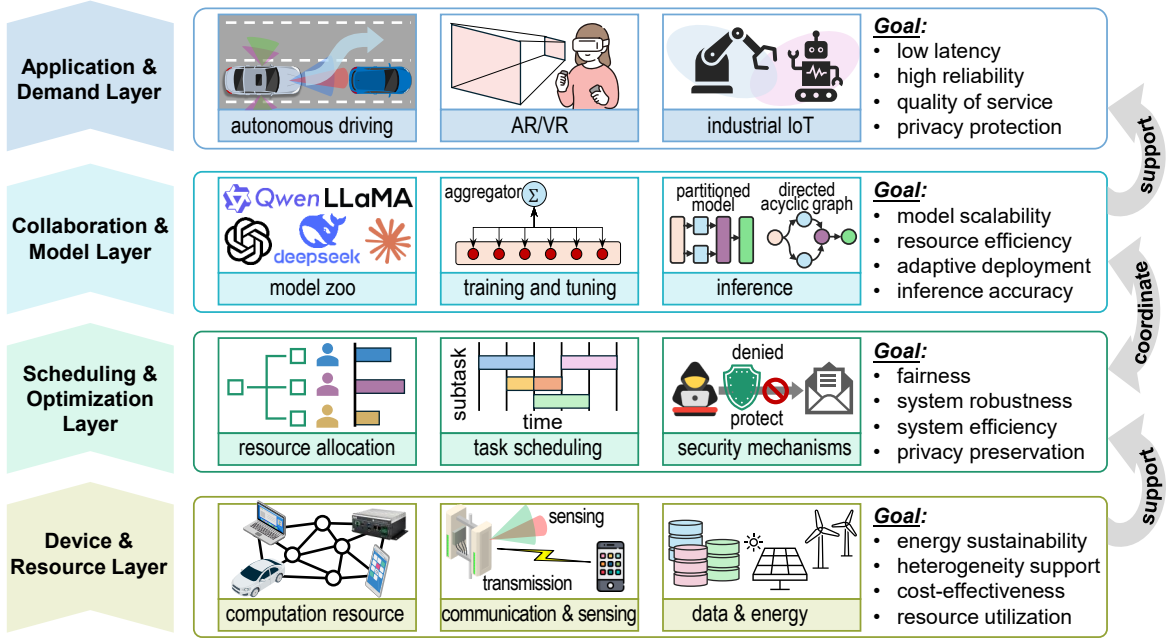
Application & Demand Layer

autonomous driving

AR/VR

industrial IoT

Goal:
• low latency
• high reliability
• quality of service
• privacy protection

support

Collaboration & Model Layer

Qwen LLaMA

deepseek

model zoo

aggregator $\Sigma$

training and tuning

partitioned model

directed acyclic graph

inference

Goal:
• model scalability
• resource efficiency
• adaptive deployment
• inference accuracy

coordinate

Scheduling & Optimization Layer

resource allocation

subtask

time

task scheduling

denied

protect

security mechanisms

Goal:
• fairness
• system robustness
• system efficiency
• privacy preservation

support

Device & Resource Layer

computation resource

sensing

transmission

communication & sensing

data & energy

Goal:
• energy sustainability
• heterogeneity support
• cost-effectiveness
• resource utilization